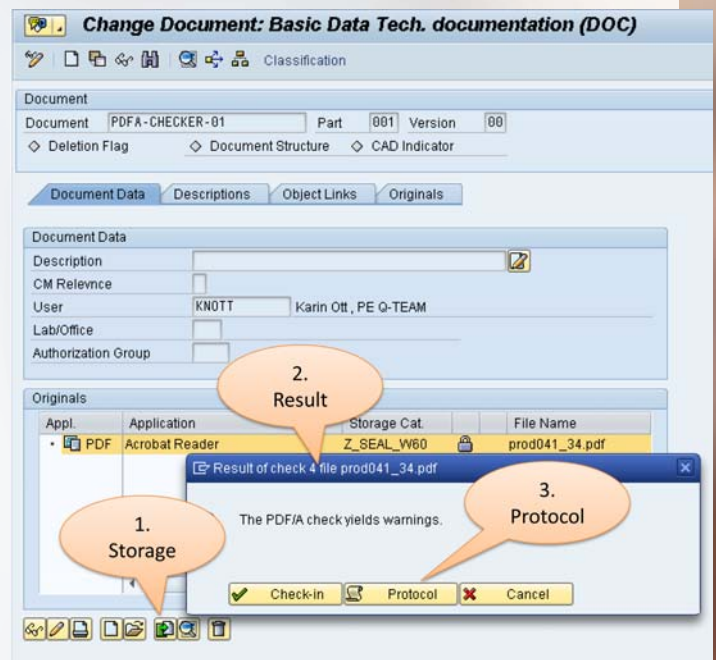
Change Document: Basic Data Tech. documentation (DOC)

Classification

Document

Document PDFA-CHECKER-01 Part 001 Version 00

◇ Deletion Flag ◇ Document Structure ◇ CAD Indicator

Document Data Descriptions Object Links Originals

Document Data

Description

CM Relevnce

User KNOTT Karin Ott , PE Q-TEAM

Lab/Office

Authorization Group

Originals

| Appl. | Application | Storage Cat. | | File Name |
|---|---|---|---|---|
| PDF | Acrobat Reader | Z_SEAL_W60 | | prod041_34.pdf |

2. Result

Result of check 4 file prod041_34.pdf

The PDF/A check yields warnings.

3. Protocol

1. Storage

Check-in Protocol Cancel